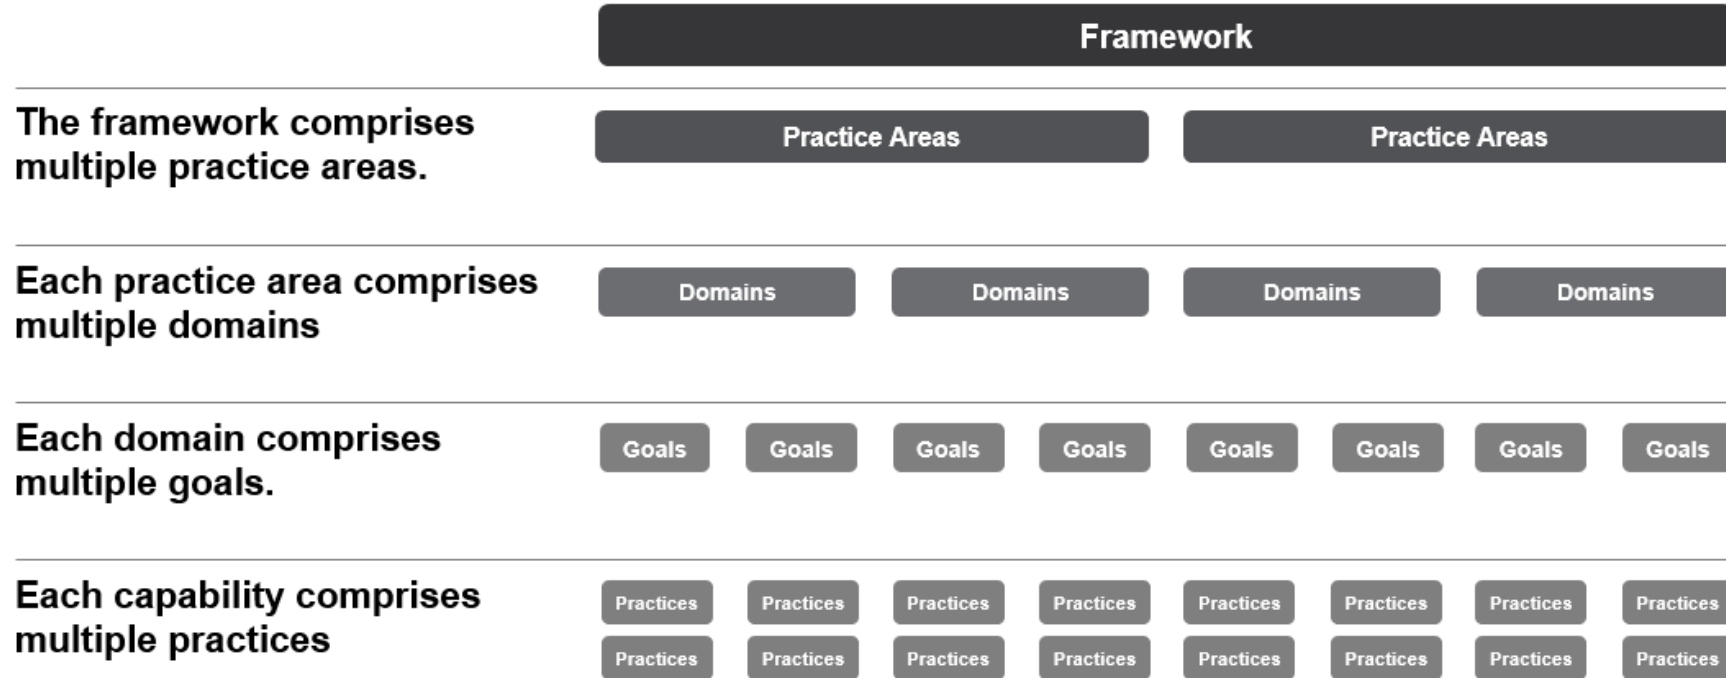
Framework

The framework comprises multiple practice areas.

Practice Areas Practice Areas

Each practice area comprises multiple domains

Domains Domains Domains Domains

Each domain comprises multiple goals.

Goals Goals Goals Goals Goals Goals Goals Goals

Each capability comprises multiple practices

Practices Practices Practices Practices Practices Practices Practices Practices

Practices Practices Practices Practices Practices Practices Practices Practices